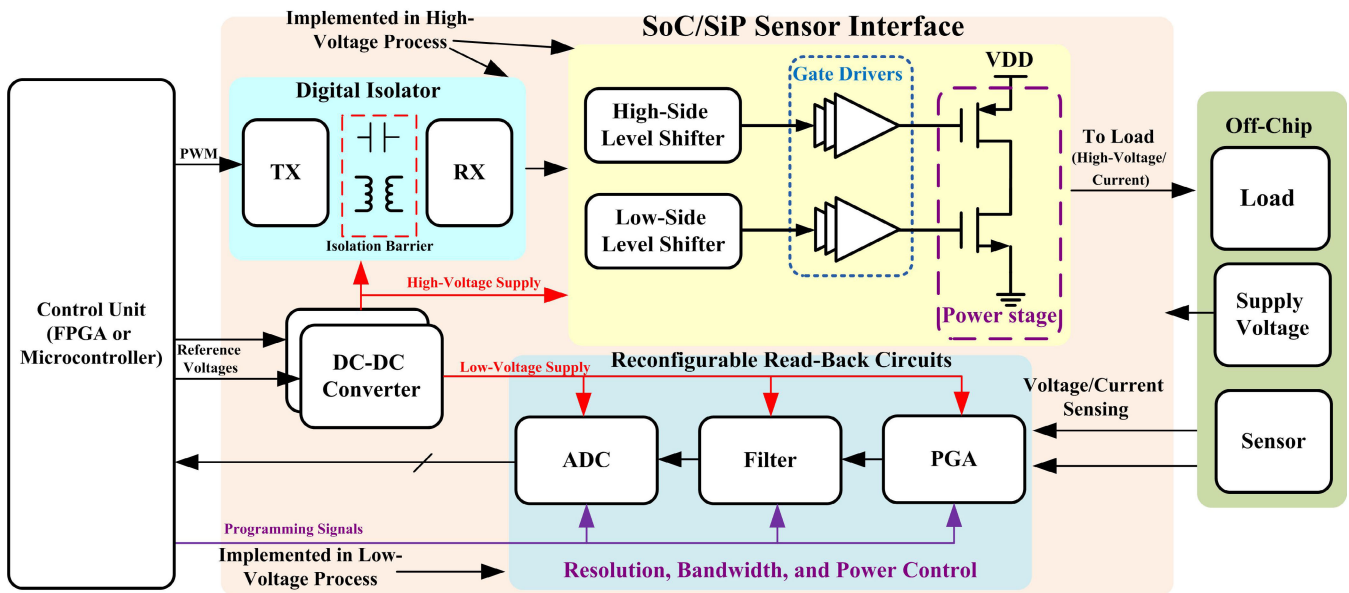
Implemented in High-Voltage Process

SoC/SiP Sensor Interface

Digital Isolator

PWM

TX

RX

Isolation Barrier

High-Side Level Shifter

Low-Side Level Shifter

Gate Drivers

VDD

Power stage

To Load (High-Voltage/ Current)

Off-Chip

Load

Supply Voltage

Sensor

Control Unit (FPGA or Microcontroller)

High-Voltage Supply

Reference Voltages

DC-DC Converter

Low-Voltage Supply

Reconfigurable Read-Back Circuits

Voltage/Current Sensing

ADC

Filter

PGA

Programming Signals

Implemented in Low-Voltage Process

Resolution, Bandwidth, and Power Control